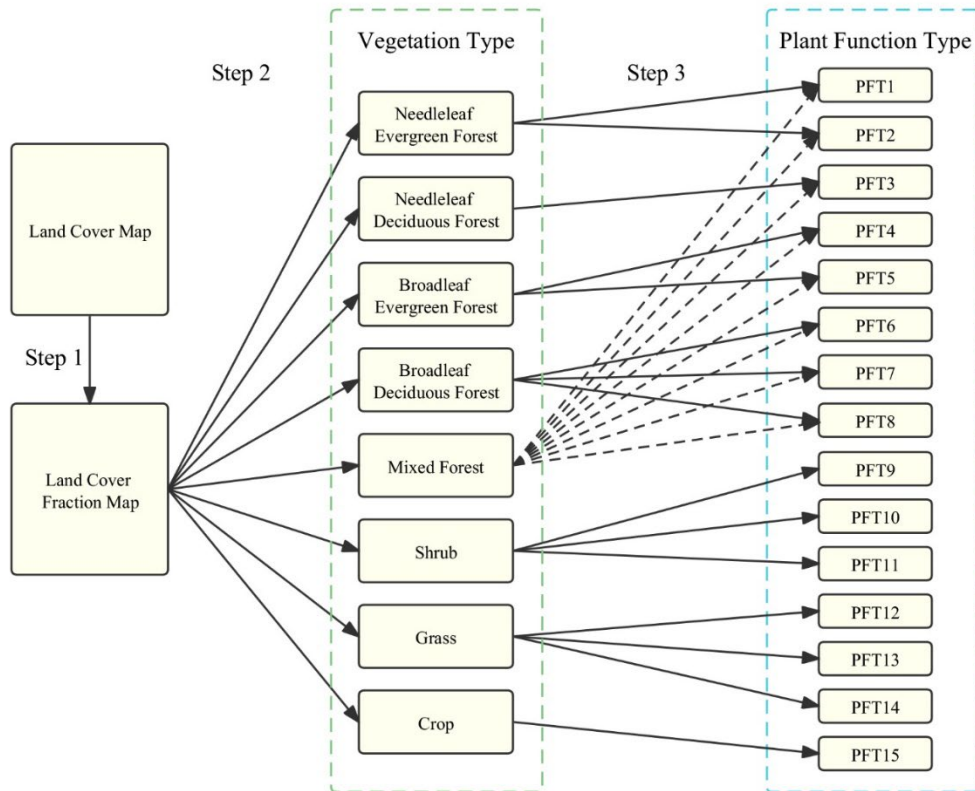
Land Cover Map

Step 1

Land Cover Fraction Map

Step 2

Vegetation Type

Needleleaf Evergreen Forest

Needleleaf Deciduous Forest

Broadleaf Evergreen Forest

Broadleaf Deciduous Forest

Mixed Forest

Shrub

Grass

Crop

Step 3

Plant Function Type

PFT1

PFT2

PFT3

PFT4

PFT5

PFT6

PFT7

PFT8

PFT9

PFT10

PFT11

PFT12

PFT13

PFT14

PFT15